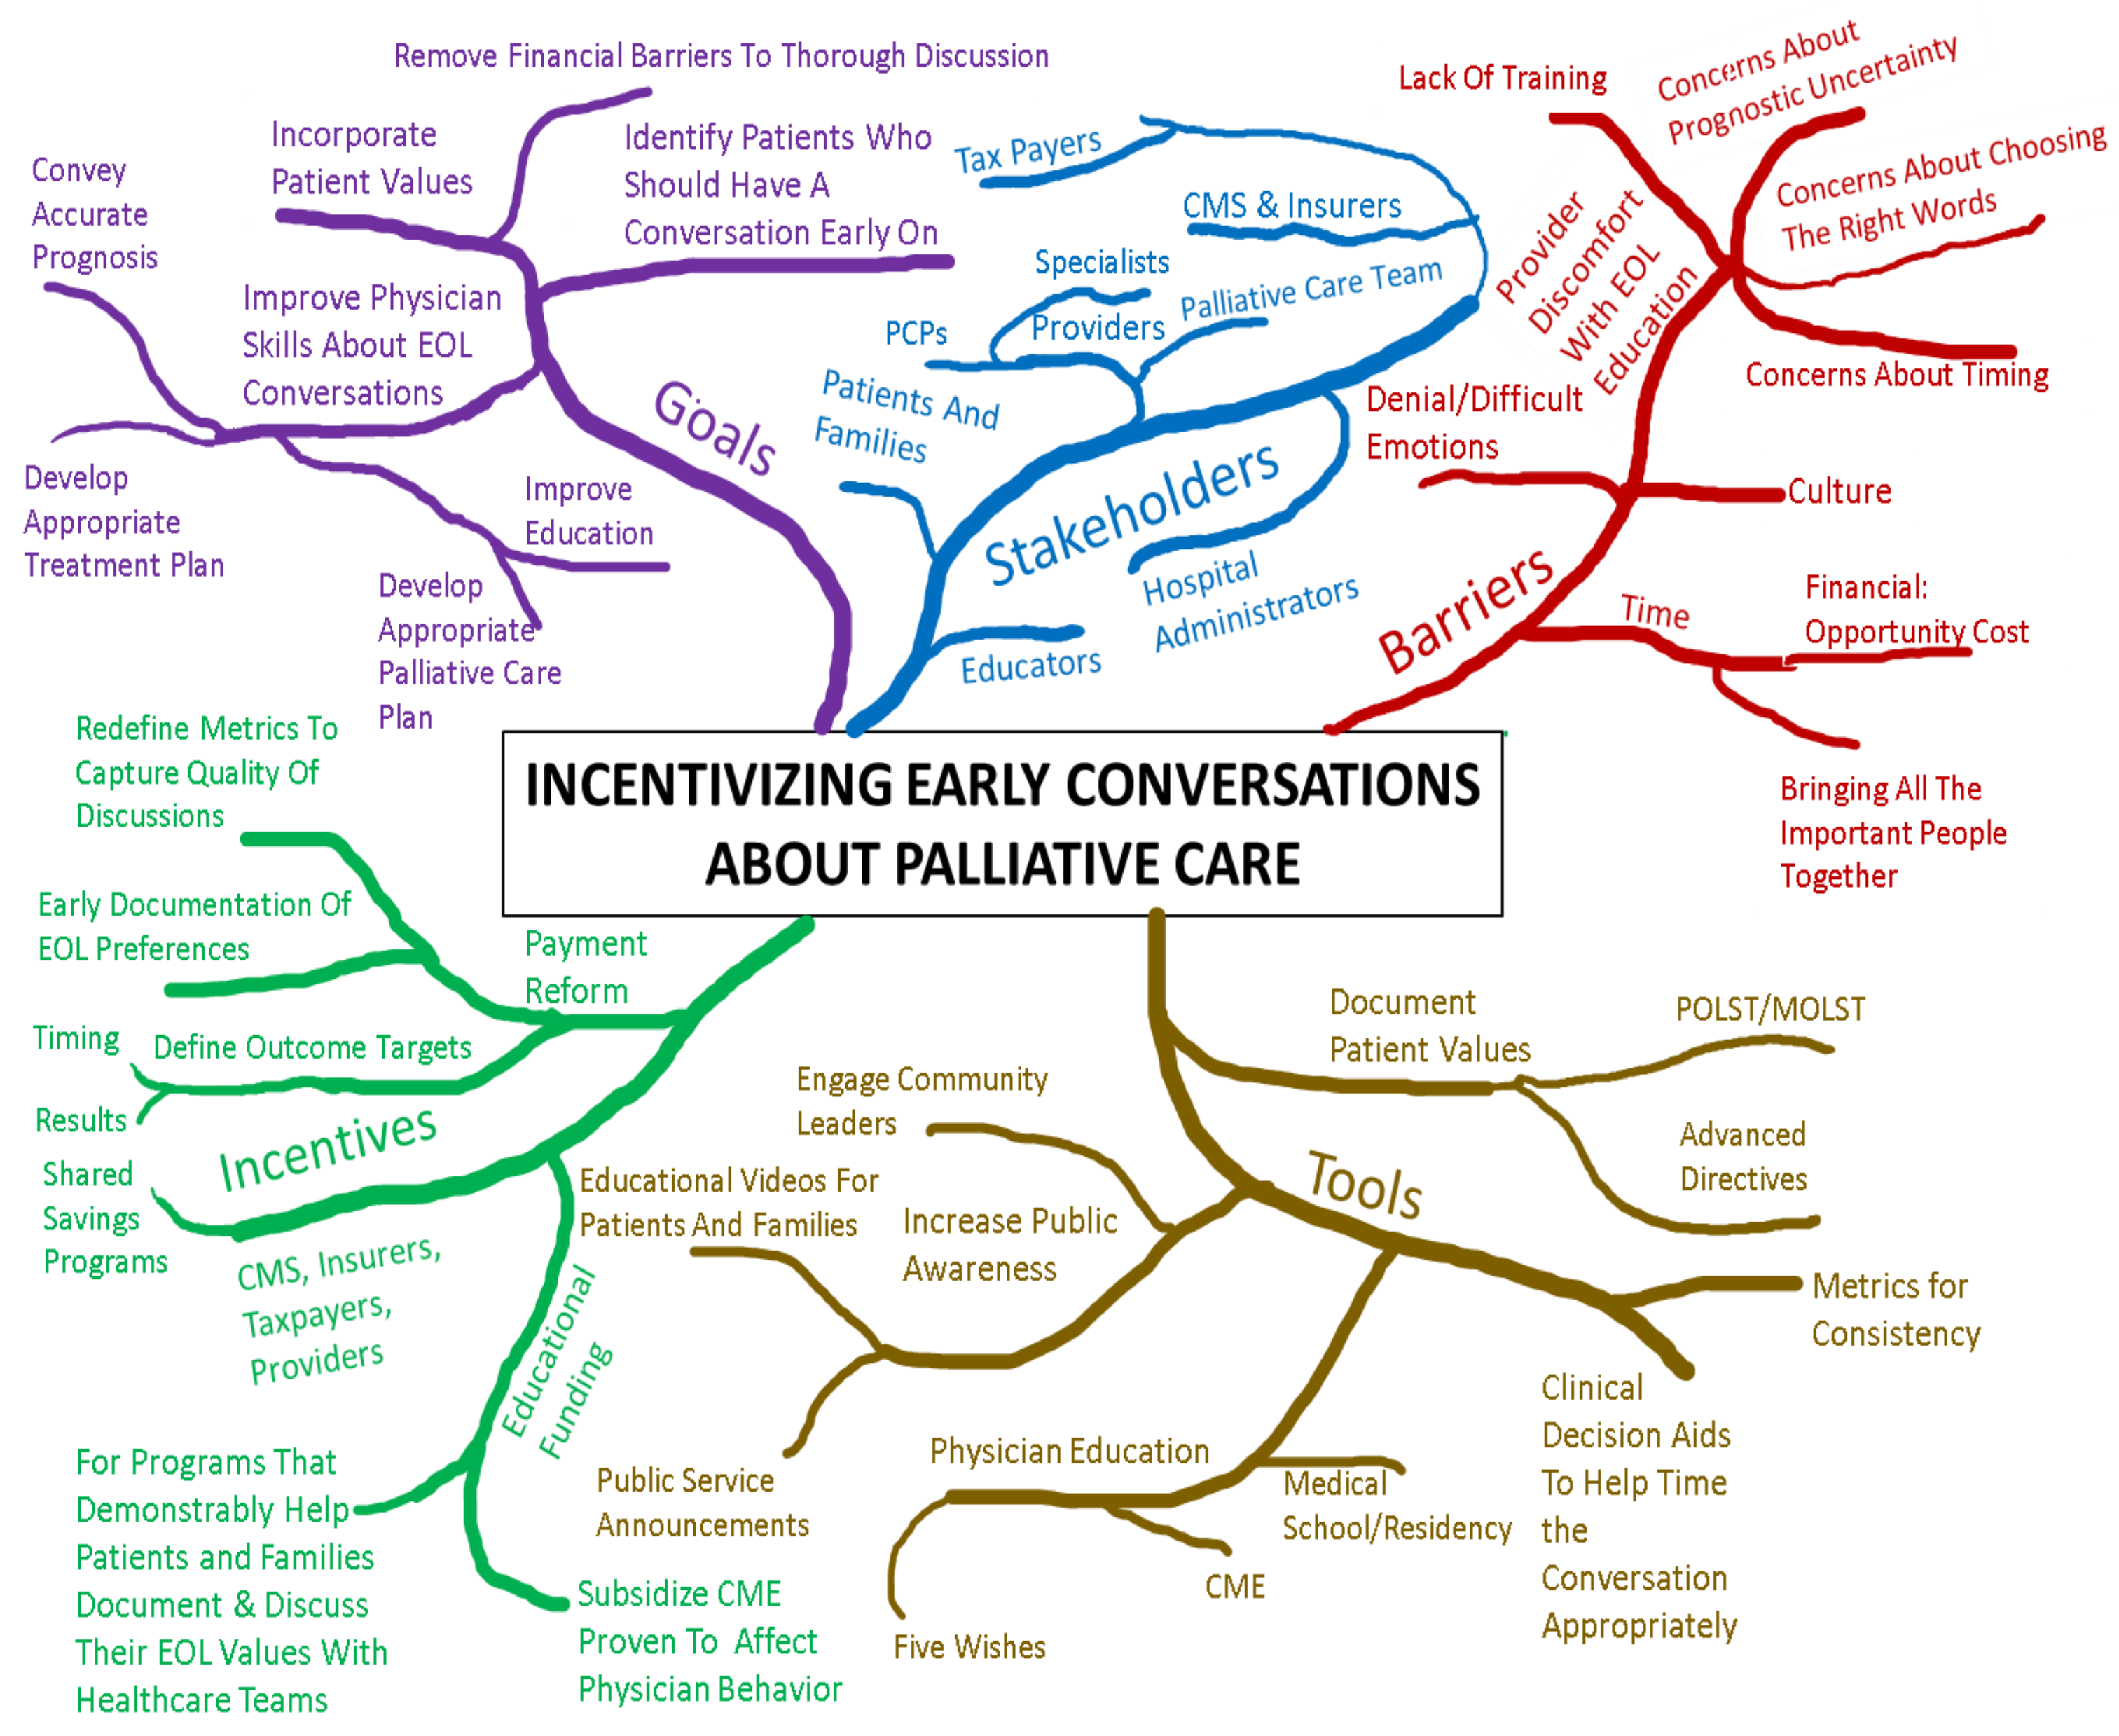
INCENTIVIZING EARLY CONVERSATIONS ABOUT PALLIATIVE CARE

Goals
Remove Financial Barriers To Thorough Discussion
Incorporate Patient Values
Identify Patients Who Should Have A Conversation Early On
Convey Accurate Prognosis
Improve Physician Skills About EOL Conversations
Develop Appropriate Treatment Plan
Improve Education
Develop Appropriate Palliative Care Plan

Stakeholders
Tax Payers
CMS & Insurers
Specialists
PCPs
Providers
Palliative Care Team
Patients And Families
Hospital Administrators
Educators

Barriers
Lack Of Training
Concerns About Prognostic Uncertainty
Concerns About Choosing The Right Words
Provider Discomfort With EOL Education
Concerns About Timing
Denial/Difficult Emotions
Culture
Time
Financial: Opportunity Cost
Bringing All The Important People Together

Incentives
Redefine Metrics To Capture Quality Of Discussions
Early Documentation Of EOL Preferences
Payment Reform
Timing
Define Outcome Targets
Results
Shared Savings Programs
CMS, Insurers, Taxpayers, Providers
Educational Funding
For Programs That Demonstrably Help Patients and Families Document & Discuss Their EOL Values With Healthcare Teams
Subsidize CME Proven To Affect Physician Behavior

Tools
Document Patient Values
POLST/MOLST
Advanced Directives
Engage Community Leaders
Educational Videos For Patients And Families
Increase Public Awareness
Public Service Announcements
Metrics for Consistency
Clinical Decision Aids To Help Time the Conversation Appropriately
Physician Education
Medical School/Residency
CME
Five Wishes